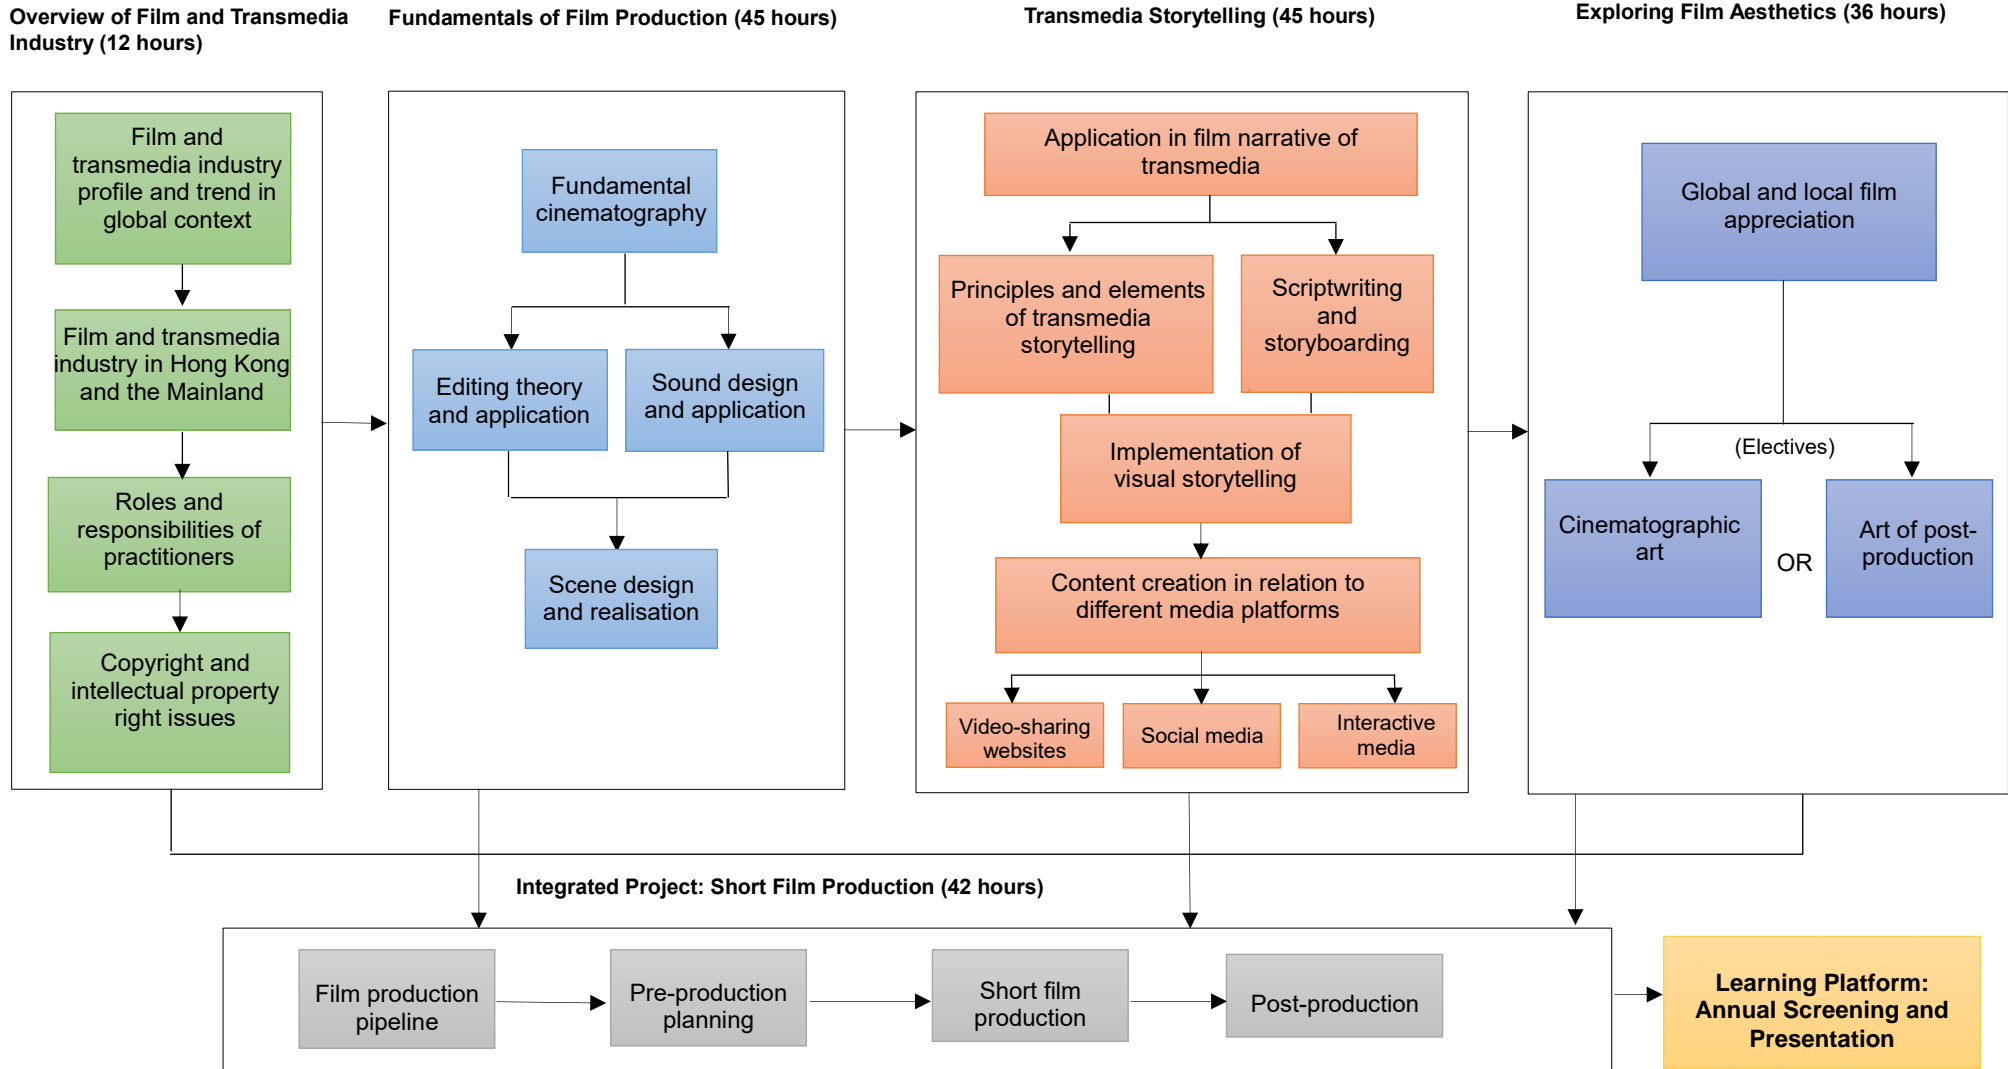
Overview of Film and Transmedia Industry (12 hours)

Film and transmedia industry profile and trend in global context

Film and transmedia industry in Hong Kong and the Mainland

Roles and responsibilities of practitioners

Copyright and intellectual property right issues

Fundamentals of Film Production (45 hours)

Fundamental cinematography

Editing theory and application

Sound design and application

Scene design and realisation

Transmedia Storytelling (45 hours)

Application in film narrative of transmedia

Principles and elements of transmedia storytelling

Scriptwriting and storyboarding

Implementation of visual storytelling

Content creation in relation to different media platforms

Video-sharing websites

Social media

Interactive media

Exploring Film Aesthetics (36 hours)

Global and local film appreciation

(Electives)

Cinematographic art

OR

Art of post-production

Integrated Project: Short Film Production (42 hours)

Film production pipeline

Pre-production planning

Short film production

Post-production

Learning Platform: Annual Screening and Presentation